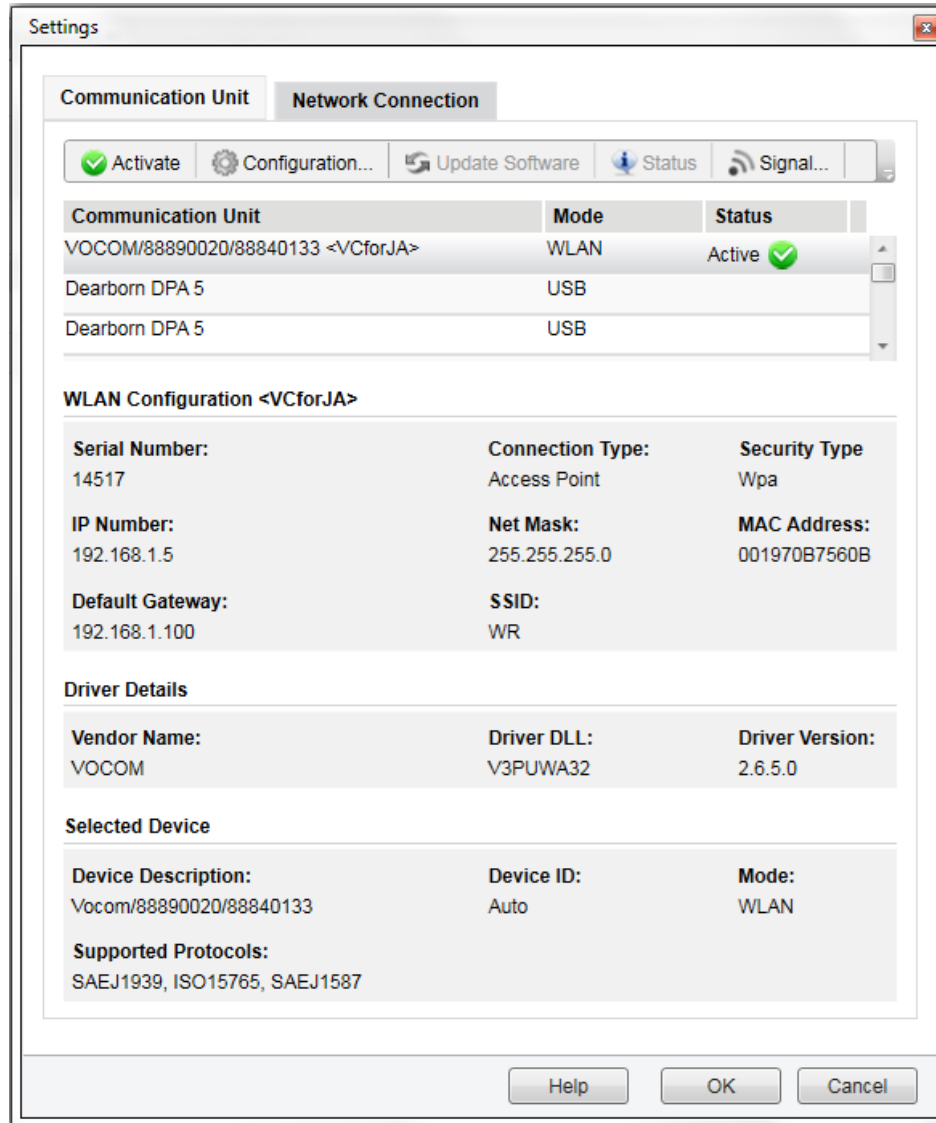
Settings

Communication Unit Network Connection

Activate Configuration... Update Software Status Signal...

| Communication Unit | Mode | Status |
|---|---|---|
| VOCOM/88890020/88840133 <VCforJA> | WLAN | Active |
| Dearborn DPA 5 | USB | |
| Dearborn DPA 5 | USB | |

WLAN Configuration <VCforJA>

Serial Number:
14517

Connection Type:
Access Point

Security Type
Wpa

IP Number:
192.168.1.5

Net Mask:
255.255.255.0

MAC Address:
001970B7560B

Default Gateway:
192.168.1.100

SSID:
WR

Driver Details

Vendor Name:
VOCOM

Driver DLL:
V3PUWA32

Driver Version:
2.6.5.0

Selected Device

Device Description:
Vocom/88890020/88840133

Device ID:
Auto

Mode:
WLAN

Supported Protocols:
SAEJ1939, ISO15765, SAEJ1587

Help OK Cancel